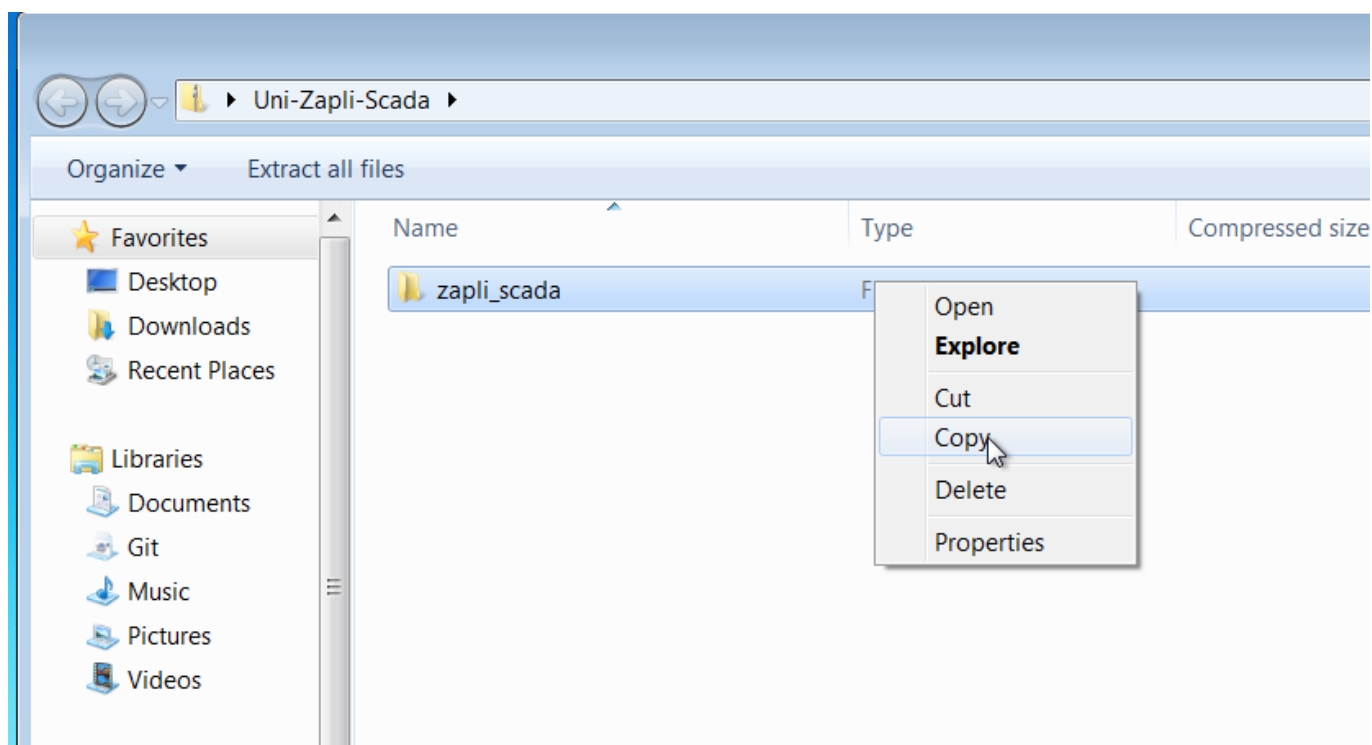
Uni-Zapli-Scada

Organize ▾ Extract all files

Favorites
Desktop
Downloads
Recent Places

Libraries
Documents
Git
Music
Pictures
Videos

Name
Type
Compressed size

zapli_scada
F

Open
**Explore**
Cut
Copy
Delete
Properties